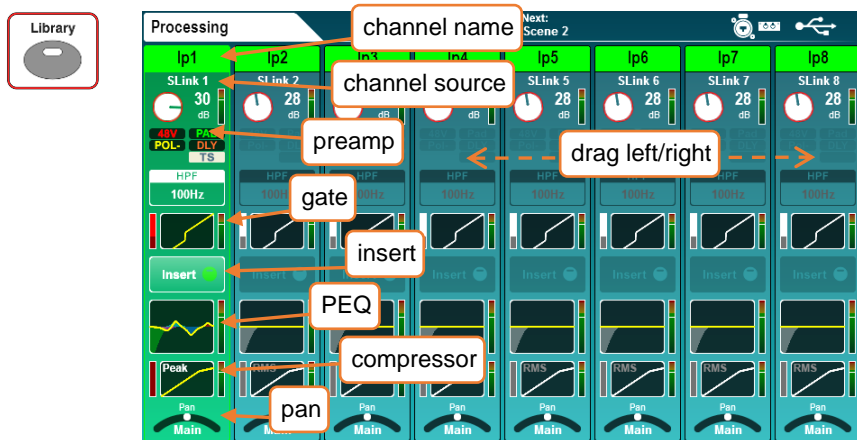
Library

Processing

Next:
Scene 2

channel name

Ip1 Ip2 Ip3 Ip4 Ip5 Ip6 Ip7 Ip8

SLink 1 SLink 2 SLink 5 SLink 6 SLink 7 SLink 8

channel source

30 dB
28 dB
28 dB
28 dB
28 dB
28 dB

48V PAS
POL- DLY
TS

preamp

drag left/right

HPF
100Hz
HPF
100Hz
HPF
100Hz
HPF
100Hz
HPF
100Hz
HPF
100Hz
HPF
100Hz

gate

insert

Insert
Insert
Insert
Insert
Insert
Insert
Insert

PEQ

compressor

Peak
RMS
RMS
RMS
RMS
RMS

pan

Pan
Main
Pan
Main
Pan
Main
Pan
Main
Pan
Main
Pan
Main